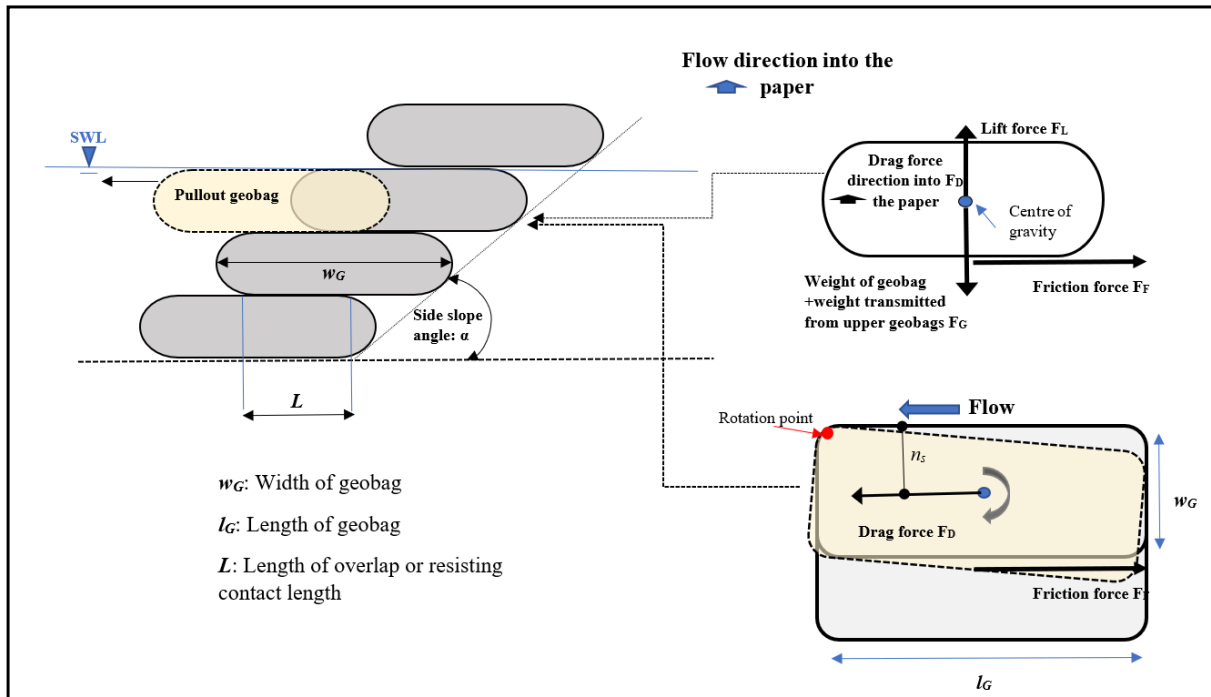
Flow direction into the paper

SWL

Pullout geobag

$w_G$

Side slope angle: α

$L$

Lift force $F_L$

Drag force direction into the paper $F_D$

Centre of gravity

Weight of geobag +weight transmitted from upper geobags $F_G$

Friction force $F_F$

Rotation point

Flow

$n_s$

Drag force $F_D$

$w_G$

Friction force $F_F$

$l_G$

$w_G$: Width of geobag

$l_G$: Length of geobag

$L$: Length of overlap or resisting contact length